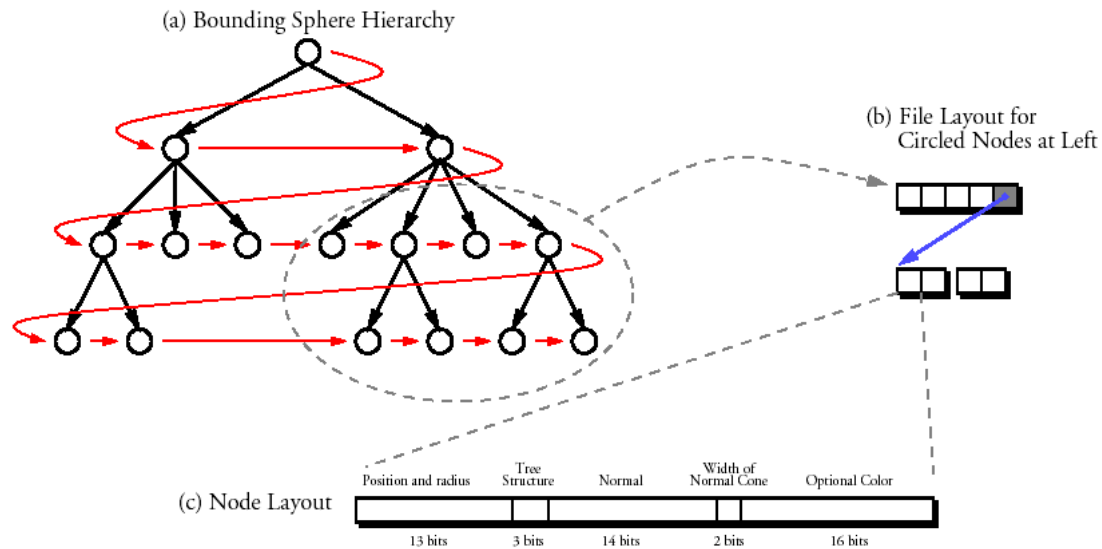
(a) Bounding Sphere Hierarchy

(b) File Layout for Circled Nodes at Left

(c) Node Layout

Position and radius
Tree Structure
Normal
Width of Normal Cone
Optional Color

13 bits
3 bits
14 bits
2 bits
16 bits